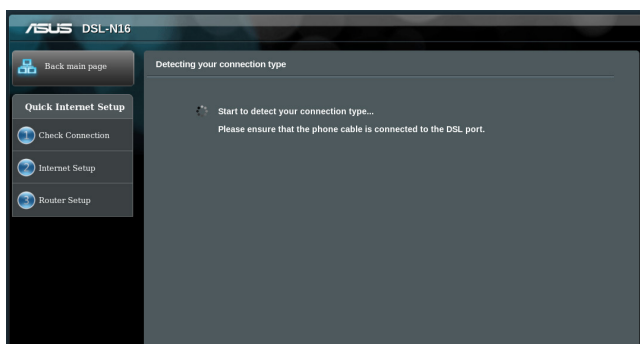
ASUS DSL-N16

Back main page

Quick Internet Setup

1 Check Connection

2 Internet Setup

3 Router Setup

Detecting your connection type

Start to detect your connection type...

Please ensure that the phone cable is connected to the DSL port.